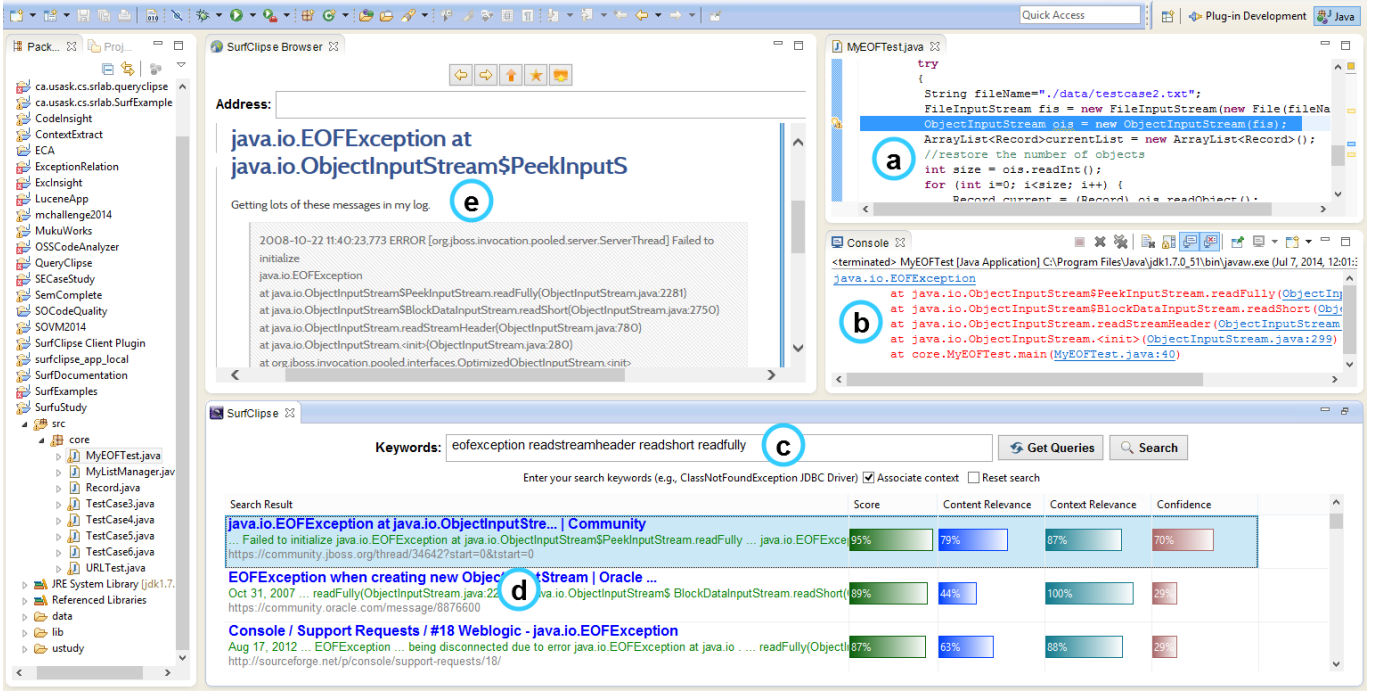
Quick Access

Plug-in Development Java

Pack... Proj...

ca.usask.cs.srlab.queryclipse
ca.usask.cs.srlab.SurfExample
CodeInsight
ContextExtract
ECA
ExceptionRelation
ExcInsight
LuceneApp
mchallenge2014
MukuWorks
OSSCodeAnalyzer
QueryClipse
SECaseStudy
SemComplete
SOCodeQuality
SOVM2014
SurfClipse Client Plugin
surfclipse_app_local
SurfDocumentation
SurfExamples
SurfuStudy
src
core
MyEOFTest.java
MyListManager.jav
Record.java
TestCase3.java
TestCase4.java
TestCase5.java
TestCase6.java
URLTest.java
JRE System Library [jdk1.7.
Referenced Libraries
data
lib
ustudy

SurfClipse Browser

Address:

java.io.EOFException at java.io.ObjectInputStream$PeekInputS

Getting lots of these messages in my log.

e

2008-10-22 11:40:23,773 ERROR [org.jboss.invocation.pooled.server.ServerThread] Failed to initialize
java.io.EOFException
at java.io.ObjectInputStream$PeekInputStream.readFully(ObjectInputStream.java:2281)
at java.io.ObjectInputStream$BlockDataInputStream.readShort(ObjectInputStream.java:2750)
at java.io.ObjectInputStream.readStreamHeader(ObjectInputStream.java:780)
at java.io.ObjectInputStream.<init>(ObjectInputStream.java:280)
at org.jboss.invocation.pooled.interfaces.OptimizedObjectInputStream.<init>

MyEOFTest.java

try
{
String fileName="./data/testcase2.txt";
FileInputStream fis = new FileInputStream(new File(fileNa
ObjectInputStream ois = new ObjectInputStream(fis);
ArrayList<Record>currentList = new ArrayList<Record>();
//restore the number of objects
int size = ois.readInt();
for (int i=0; i<size; i++) {
Record current = (Record) ois.readObject();

a

Console

<terminated> MyEOFTest [Java Application] C:\Program Files\Java\jdk1.7.0_51\bin\javaw.exe (Jul 7, 2014, 12:01:3
java.io.EOFException
at java.io.ObjectInputStream$PeekInputStream.readFully(ObjectInp
at java.io.ObjectInputStream$BlockDataInputStream.readShort(Obj
at java.io.ObjectInputStream.readStreamHeader(ObjectInputStream
at java.io.ObjectInputStream.<init>(ObjectInputStream.java:299)
at core.MyEOFTest.main(MyEOFTest.java:40)

b

SurfClipse

Keywords: eofexception readstreamheader readshort readfully

c

Get Queries Search

Enter your search keywords (e.g., ClassNotFoundException JDBC Driver) Associate context Reset search

| Search Result | Score | Content Relevance | Context Relevance | Confidence |
|---|---|---|---|---|
| java.io.EOFException at java.io.ObjectInputStre... \| Community ... Failed to initialize java.io.EOFException at java.io.ObjectInputStream$PeekInputStream.readFully ... java.io.EOFExce https://community.jboss.org/thread/34642?start=0&tstart=0 | 95% | 79% | 87% | 70% |
| EOFException when creating new Object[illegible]tStream \| Oracle ... Oct 31, 2007 ... readFully(ObjectInputStream.java:22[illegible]ava.io.ObjectInputStream$ BlockDataInputStream.readShort( https://community.oracle.com/message/8876600 | 89% | 44% | 100% | 29% |
| Console / Support Requests / #18 Weblogic - java.io.EOFException Aug 17, 2012 ... EOFException ... being disconnected due to error java.io.EOFException at java.io . ... readFully(ObjectI http://sourceforge.net/p/console/support-requests/18/ | 87% | 63% | 88% | 29% |

d